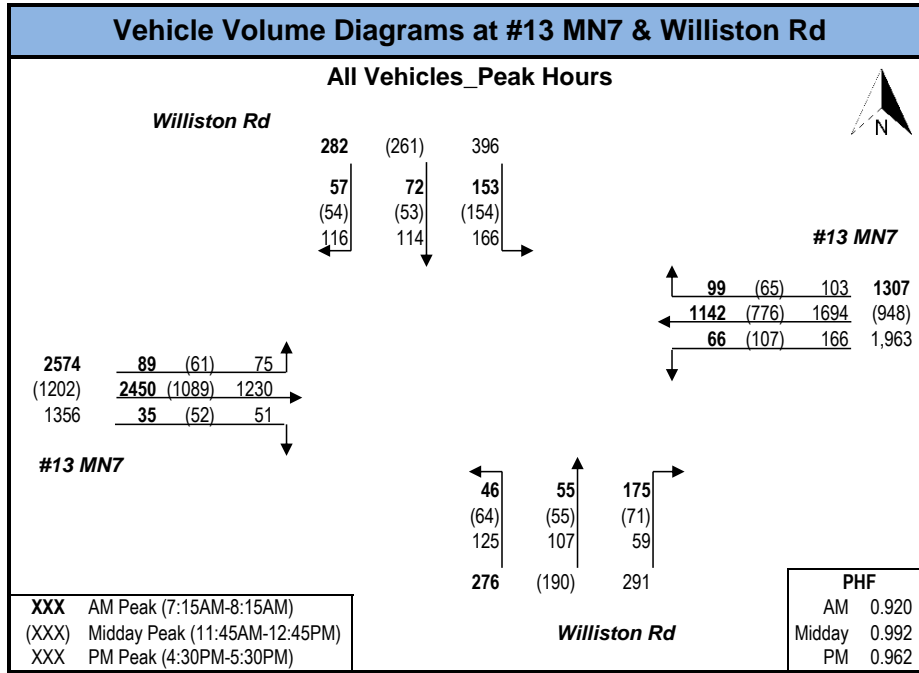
Vehicle Volume Diagrams at #13 MN7 & Williston Rd

All Vehicles_Peak Hours

N

Williston Rd

282 (261) 396

57 (54) 116

72 (53) 114

153 (154) 166

#13 MN7

99 (65) 103 1307

1142 (776) 1694 (948)

66 (107) 166 1,963

2574 89 (61) 75

(1202) 2450 (1089) 1230

1356 35 (52) 51

#13 MN7

46 (64) 125

55 (55) 107

175 (71) 59

276 (190) 291

| | |
|---|---|
| XXX | AM Peak (7:15AM-8:15AM) |
| (XXX) | Midday Peak (11:45AM-12:45PM) |
| XXX | PM Peak (4:30PM-5:30PM) |

Williston Rd

| PHF | |
|---|---|
| AM | 0.920 |
| Midday | 0.992 |
| PM | 0.962 |